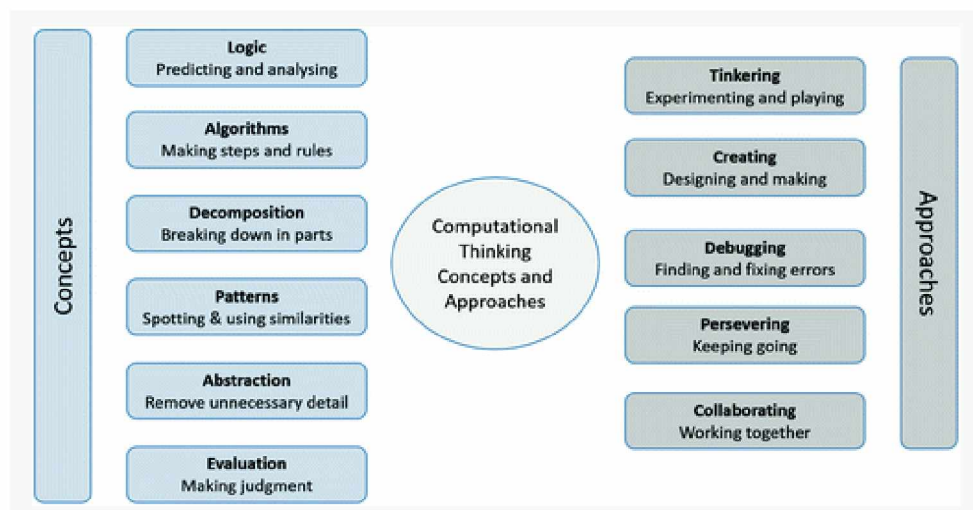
Concepts

Logic
Predicting and analysing

Algorithms
Making steps and rules

Decomposition
Breaking down in parts

Patterns
Spotting & using similarities

Abstraction
Remove unnecessary detail

Evaluation
Making judgment

Computational Thinking Concepts and Approaches

Tinkering
Experimenting and playing

Creating
Designing and making

Debugging
Finding and fixing errors

Persevering
Keeping going

Collaborating
Working together

Approaches